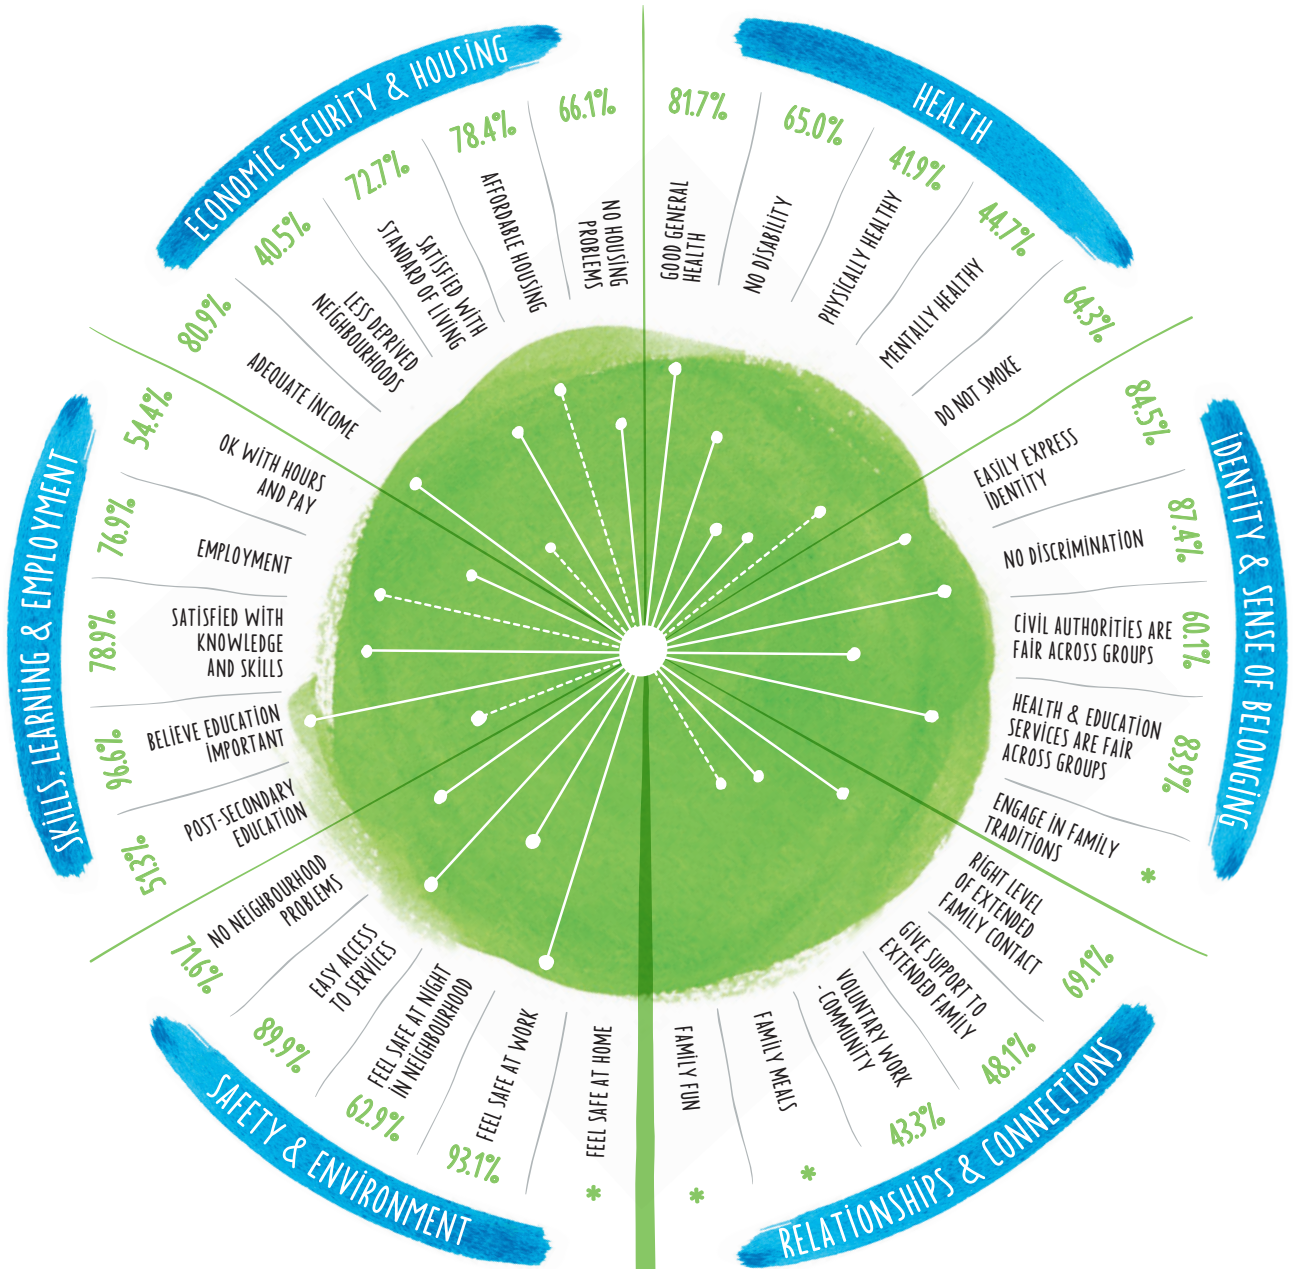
ECONOMIC SECURITY & HOUSING

80.9%
ADEQUATE INCOME

40.5%
LESS DEPRIVED NEIGHBOURHOODS

72.7%
SATISFIED WITH STANDARD OF LIVING

78.4%
AFFORDABLE HOUSING

66.1%
NO HOUSING PROBLEMS

HEALTH

81.7%
GOOD GENERAL HEALTH

65.0%
NO DISABILITY

41.9%
PHYSICALLY HEALTHY

44.7%
MENTALLY HEALTHY

64.3%
DO NOT SMOKE

IDENTITY & SENSE OF BELONGING

84.5%
EASILY EXPRESS IDENTITY

87.4%
NO DISCRIMINATION

60.1%
CIVIL AUTHORITIES ARE FAIR ACROSS GROUPS

83.9%
HEALTH & EDUCATION SERVICES ARE FAIR ACROSS GROUPS

*
ENGAGE IN FAMILY TRADITIONS

RELATIONSHIPS & CONNECTIONS

69.1%
RIGHT LEVEL OF EXTENDED FAMILY CONTACT

48.1%
GIVE SUPPORT TO EXTENDED FAMILY

43.3%
VOLUNTARY WORK - COMMUNITY

*
FAMILY MEALS

*
FAMILY FUN

SAFETY & ENVIRONMENT

*
FEEL SAFE AT HOME

93.1%
FEEL SAFE AT WORK

62.9%
FEEL SAFE AT NIGHT IN NEIGHBOURHOOD

89.9%
EASY ACCESS TO SERVICES

71.6%
NO NEIGHBOURHOOD PROBLEMS

SKILLS, LEARNING & EMPLOYMENT

51.3%
POST-SECONDARY EDUCATION

96.6%
BELIEVE EDUCATION IMPORTANT

78.9%
SATISFIED WITH KNOWLEDGE AND SKILLS

76.9%
EMPLOYMENT

54.4%
OK WITH HOURS AND PAY